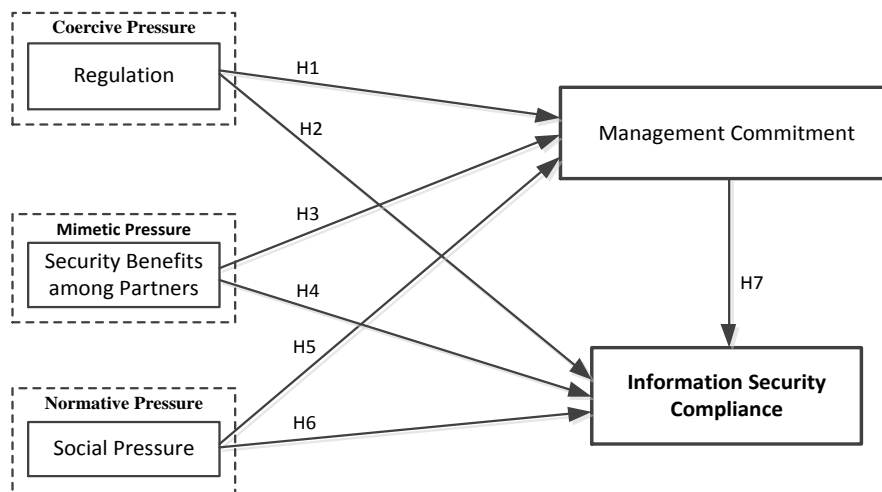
Coercive Pressure

Regulation

H1

H2

Management Commitment

Mimetic Pressure

Security Benefits among Partners

H3

H4

H7

H5

Normative Pressure

Social Pressure

H6

Information Security Compliance